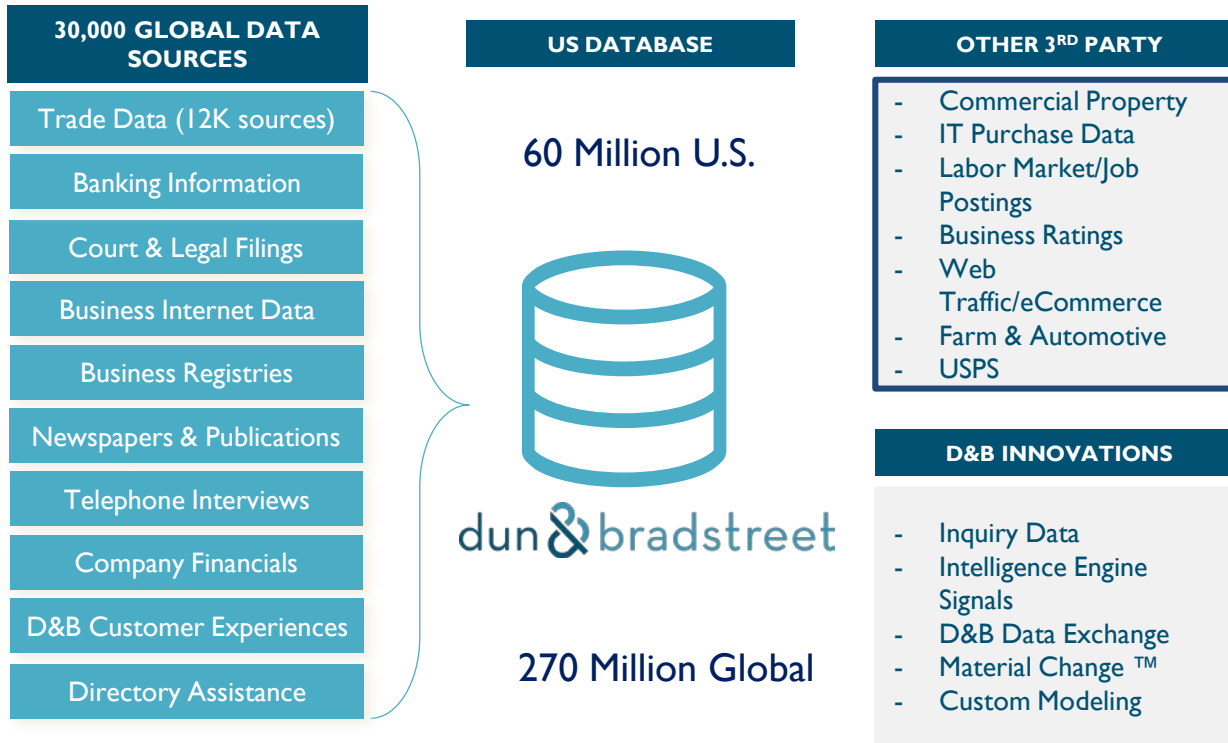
30,000 GLOBAL DATA SOURCES

Trade Data (12K sources)

Banking Information

Court & Legal Filings

Business Internet Data

Business Registries

Newspapers & Publications

Telephone Interviews

Company Financials

D&B Customer Experiences

Directory Assistance

US DATABASE

60 Million U.S.

dun & bradstreet

270 Million Global

OTHER 3$^{RD}$ PARTY

- Commercial Property
- IT Purchase Data
- Labor Market/Job Postings
- Business Ratings
- Web Traffic/eCommerce
- Farm & Automotive
- USPS

D&B INNOVATIONS

- Inquiry Data
- Intelligence Engine Signals
- D&B Data Exchange
- Material Change ™
- Custom Modeling